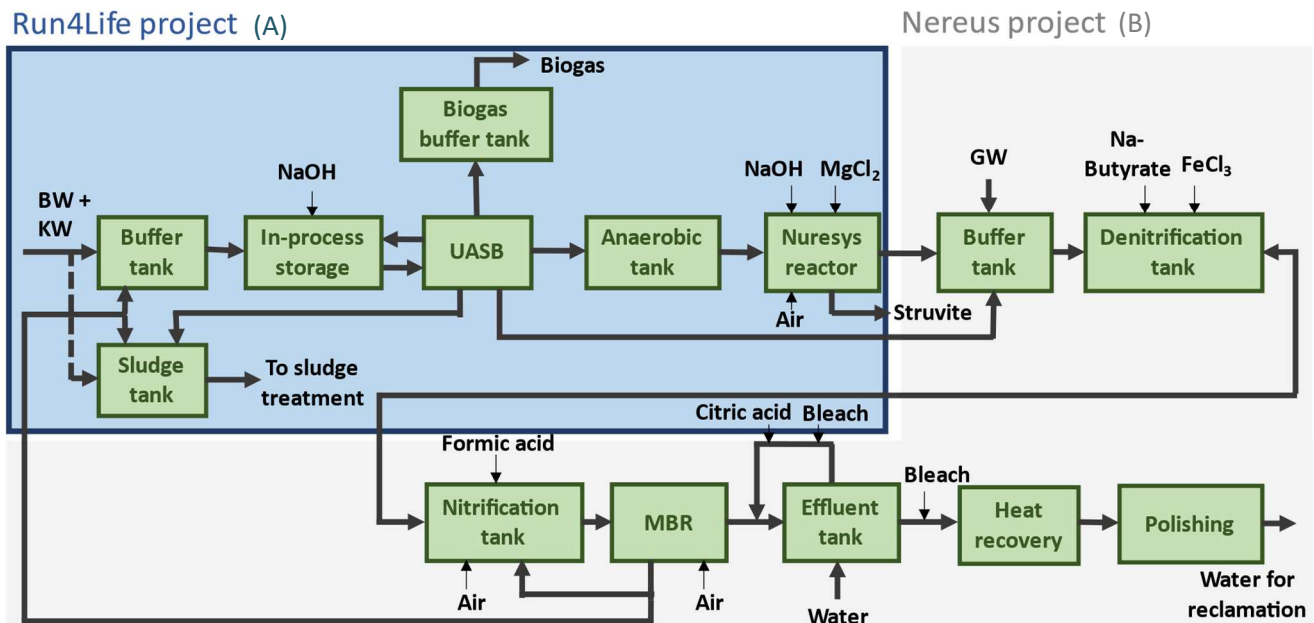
Run4Life project (A)

Nereus project (B)

Biogas

Biogas buffer tank

NaOH

NaOH

$MgCl_2$

GW

Na-Butyrate

$FeCl_3$

BW + KW

Buffer tank

In-process storage

UASB

Anaerobic tank

Nuresys reactor

Buffer tank

Denitrification tank

Air

Struvite

Sludge tank

To sludge treatment

Citric acid

Bleach

Formic acid

Bleach

Nitrification tank

MBR

Effluent tank

Heat recovery

Polishing

Air

Air

Water

Water for reclamation